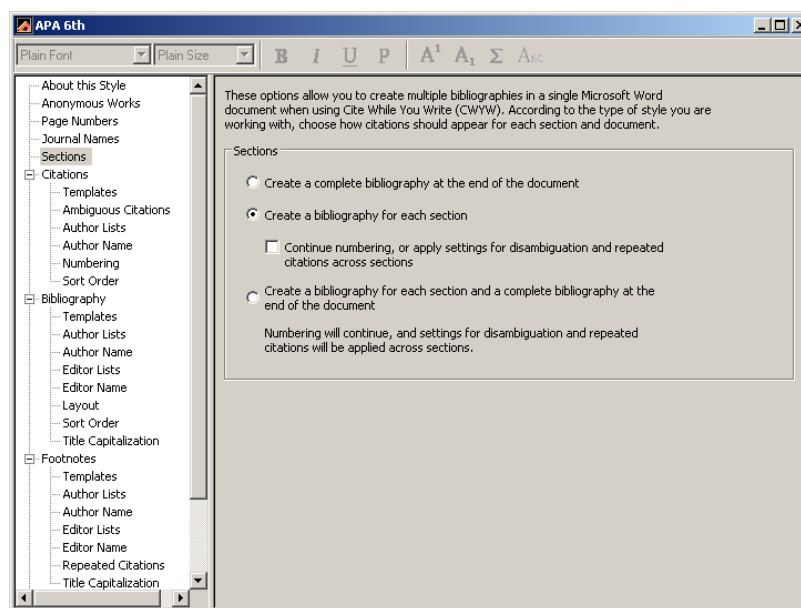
APA 6th

Plain Font Plain Size B I U P $A^1$ $A_1$ Σ Abc

About this Style
Anonymous Works
Page Numbers
Journal Names
Sections
Citations
Templates
Ambiguous Citations
Author Lists
Author Name
Numbering
Sort Order
Bibliography
Templates
Author Lists
Author Name
Editor Lists
Editor Name
Layout
Sort Order
Title Capitalization
Footnotes
Templates
Author Lists
Author Name
Editor Lists
Editor Name
Repeated Citations
Title Capitalization

These options allow you to create multiple bibliographies in a single Microsoft Word document when using Cite While You Write (CWYW). According to the type of style you are working with, choose how citations should appear for each section and document.

Sections

Create a complete bibliography at the end of the document

Create a bibliography for each section

Continue numbering, or apply settings for disambiguation and repeated citations across sections

Create a bibliography for each section and a complete bibliography at the end of the document

Numbering will continue, and settings for disambiguation and repeated citations will be applied across sections.